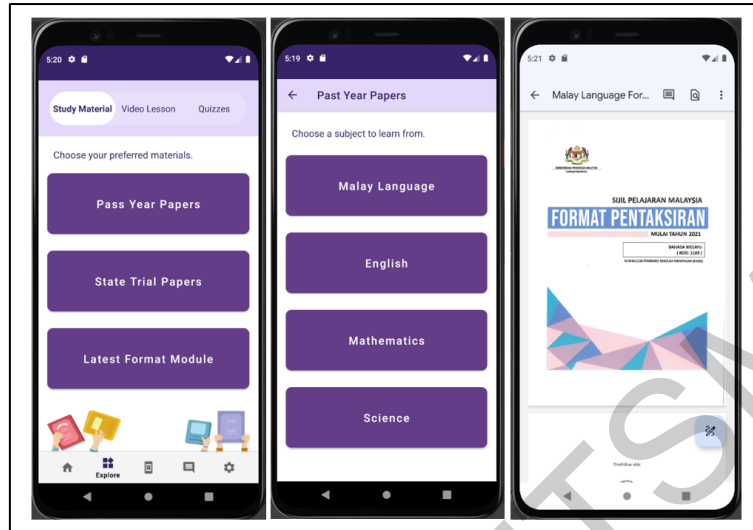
5:20

Study Material Video Lesson Quizzes

Choose your preferred materials.

Pass Year Papers

State Trial Papers

Latest Format Module

Explore

5:19

Past Year Papers

Choose a subject to learn from.

Malay Language

English

Mathematics

Science

5:21

Malay Language For...

SIJIL PELAJARAN MALAYSIA

FORMAT PENTAKSIRAN

MULAI TAHUN 2021

BAHASA MELAYU
( KOD: 1103 )

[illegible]

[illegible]